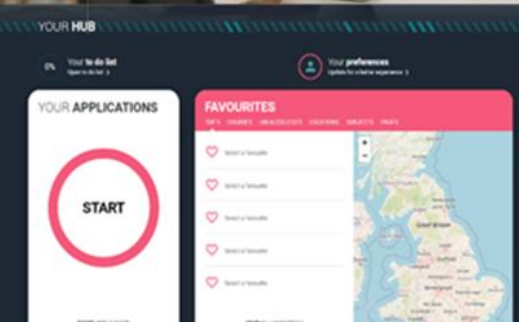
YOUR HUB

0% Your to do list
Open to do list >

Your preferences
Update for a better experience >

YOUR APPLICATIONS

START

FAVOURITES

TOP 5 COURSES UNIS & COLLEGES LOCATIONS SUBJECTS PAGES

Select a favourite

Select a favourite

Select a favourite

Select a favourite

Select a favourite

+
-

Great Britain